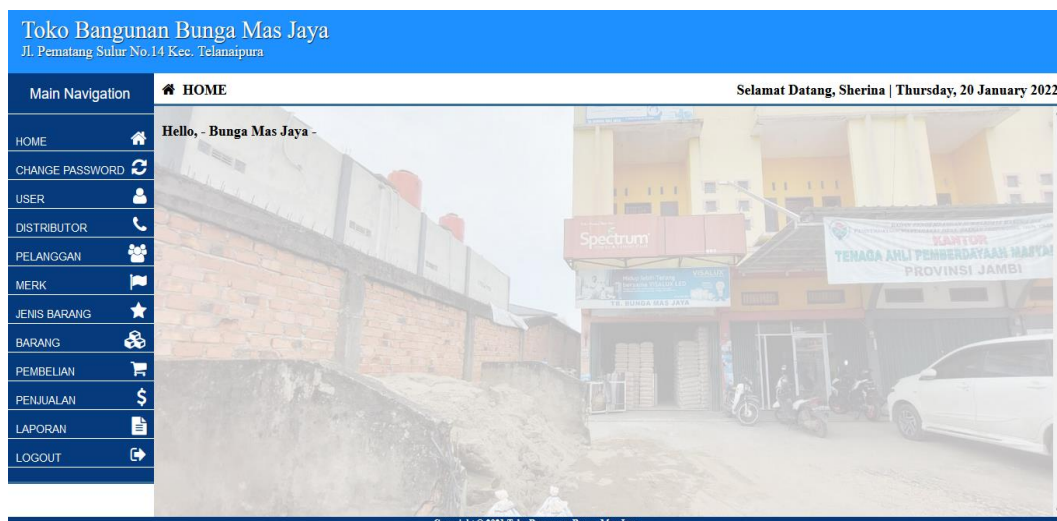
Toko Bangunan Bunga Mas Jaya
Jl. Pematang Sulur No.14 Kec. Telanaipura

Main Navigation

HOME
CHANGE PASSWORD
USER
DISTRIBUTOR
PELANGGAN
MERK
JENIS BARANG
BARANG
PEMBELIAN
PENJUALAN
LAPORAN
LOGOUT

HOME

Selamat Datang, Sherina | Thursday, 20 January 2022

Hello, - Bunga Mas Jaya -

Spectrum

TB. BUNGA MAS JAYA

KANTOR
TENAGA AHLI PEMBERDAYAAN MASYA
PROVINSI JAMBI

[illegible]